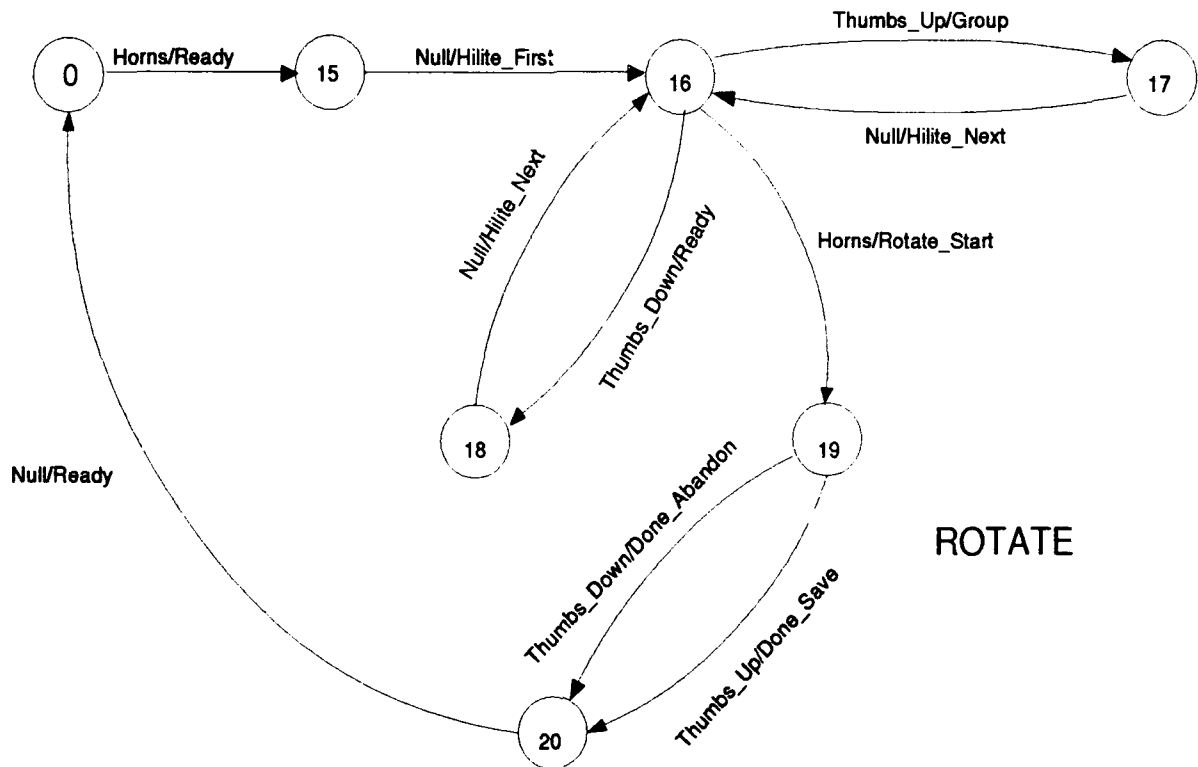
0

Horns/Ready

15

Null/Hilite_First

16

Thumbs_Up/Group

17

Null/Hilite_Next

Null/Hilite_Next

Thumbs_Down/Ready

Horns/Rotate_Start

18

19

Null/Ready

Thumbs_Down/Done_Abandon

Thumbs_Up/Done_Save

ROTATE

20